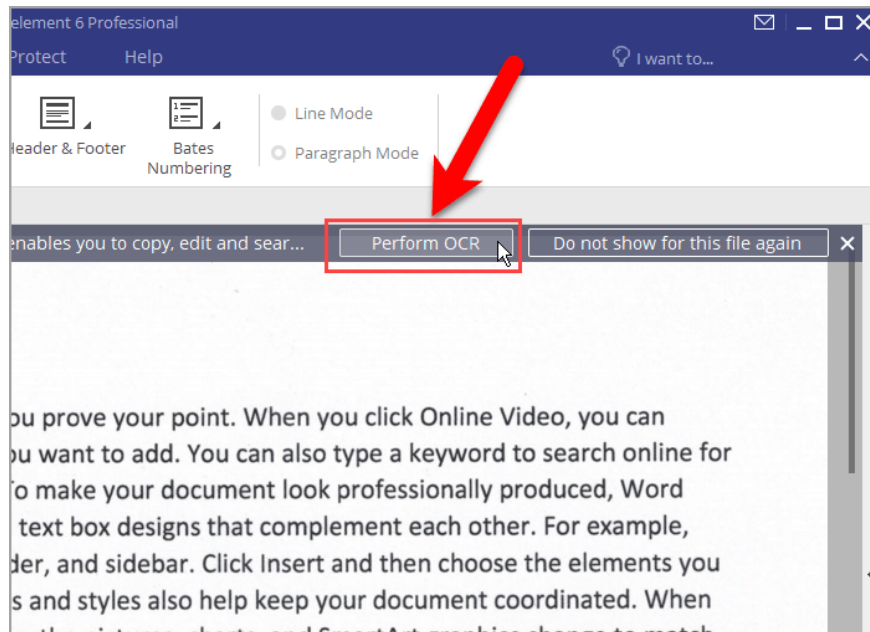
element 6 Professional

Protect Help I want to...

Header & Footer Bates Numbering Line Mode Paragraph Mode

enables you to copy, edit and sear... Perform OCR Do not show for this file again ×

ou prove your point. When you click Online Video, you can ou want to add. You can also type a keyword to search online for To make your document look professionally produced, Word text box designs that complement each other. For example, der, and sidebar. Click Insert and then choose the elements you s and styles also help keep your document coordinated. When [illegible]